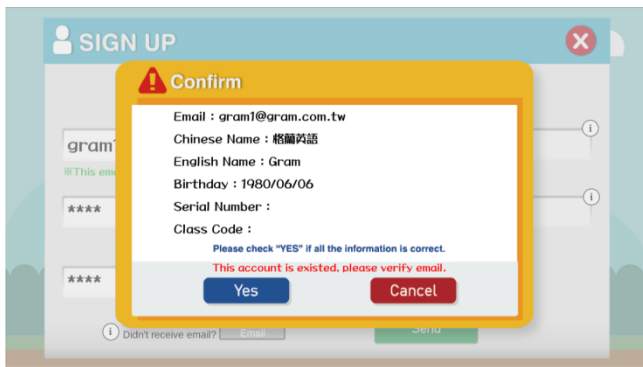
SIGN UP

gram1

※This em

****

****

Didn't receive email? Email

Send

Confirm

Email：gram1@gram.com.tw
Chinese Name：格蘭英語
English Name：Gram
Birthday：1980/06/06
Serial Number：
Class Code：

Please check "YES" if all the information is correct.

This account is existed, please verify email.

Yes

Cancel